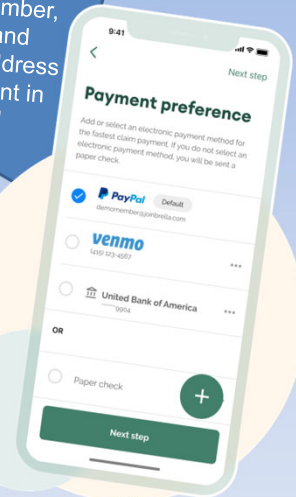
mber, and dress nt in

9:41

<

Next step

Payment preference

Add or select an electronic payment method for the fastest claim payment. If you do not select an electronic payment method, you will be sent a paper check.

PayPal Default
demomember@jonbrella.com

venmo
(435) 123-4567

United Bank of America
****9904

OR

Paper check

+

Next step